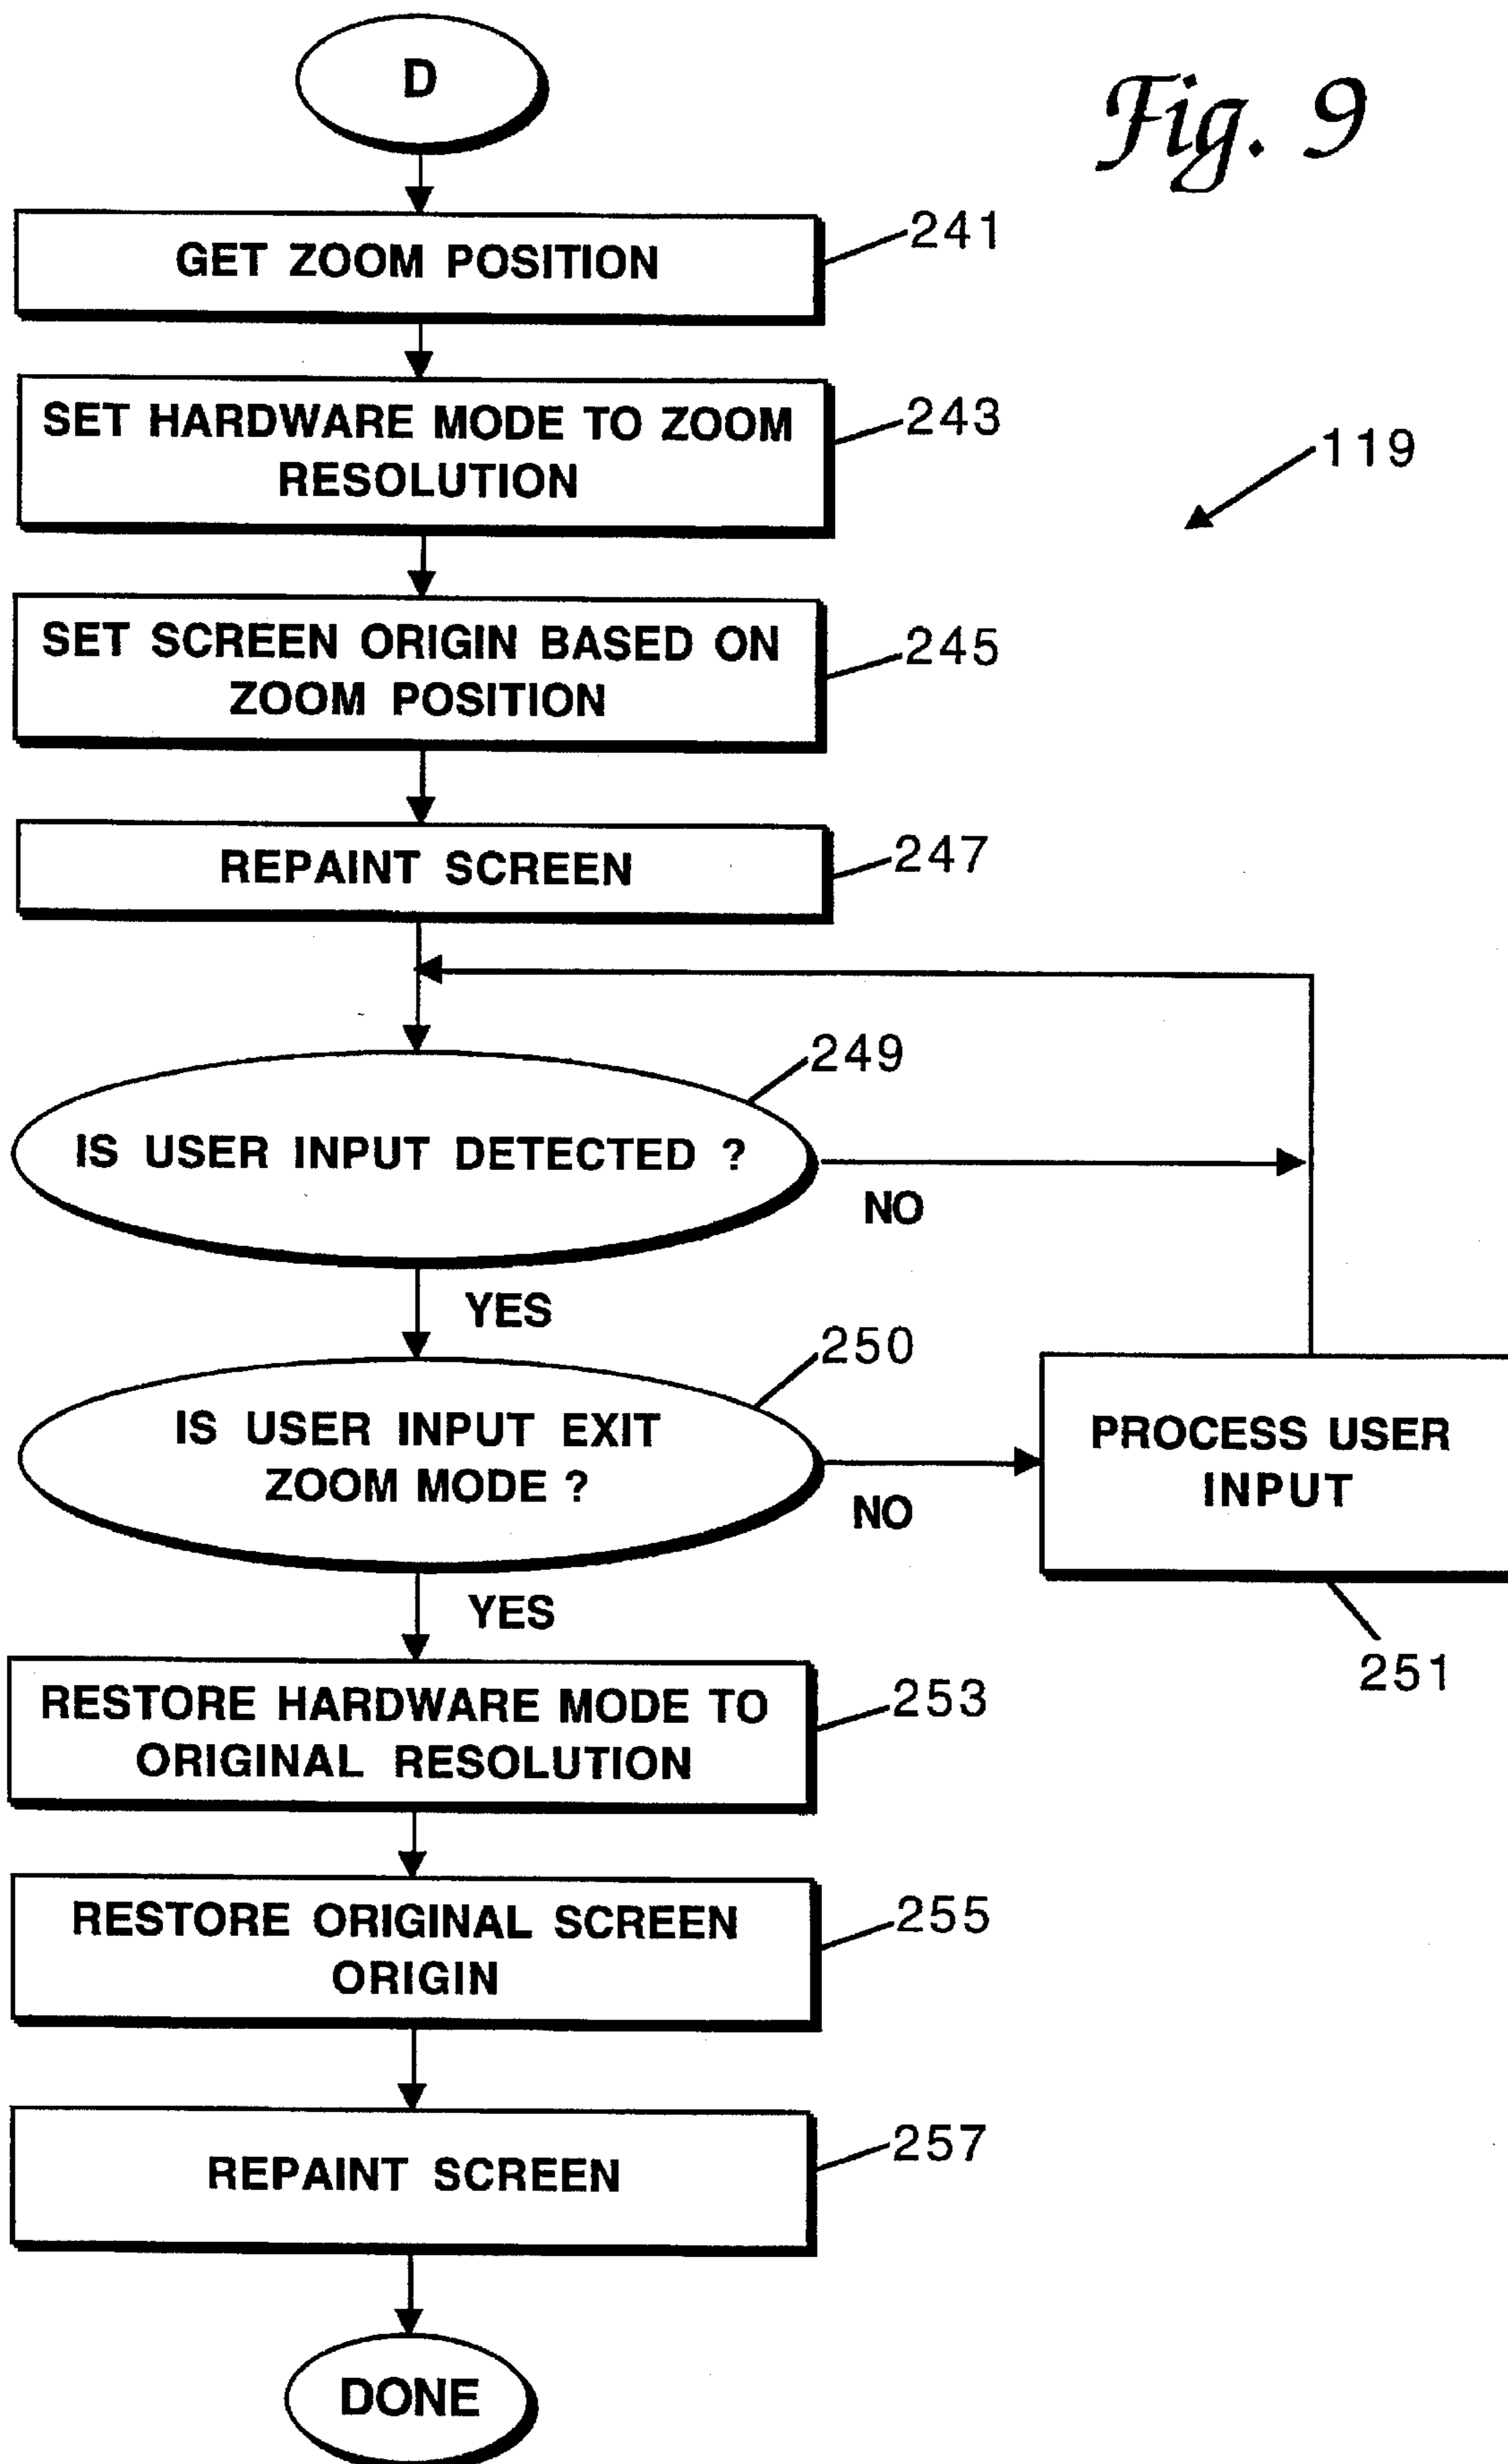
D

Fig. 9

GET ZOOM POSITION

241

SET HARDWARE MODE TO ZOOM RESOLUTION

243

119

SET SCREEN ORIGIN BASED ON ZOOM POSITION

245

REPAINT SCREEN

247

249

IS USER INPUT DETECTED ?

NO

YES

250

IS USER INPUT EXIT ZOOM MODE ?

NO

PROCESS USER INPUT

YES

251

RESTORE HARDWARE MODE TO ORIGINAL RESOLUTION

253

RESTORE ORIGINAL SCREEN ORIGIN

255

REPAINT SCREEN

257

DONE